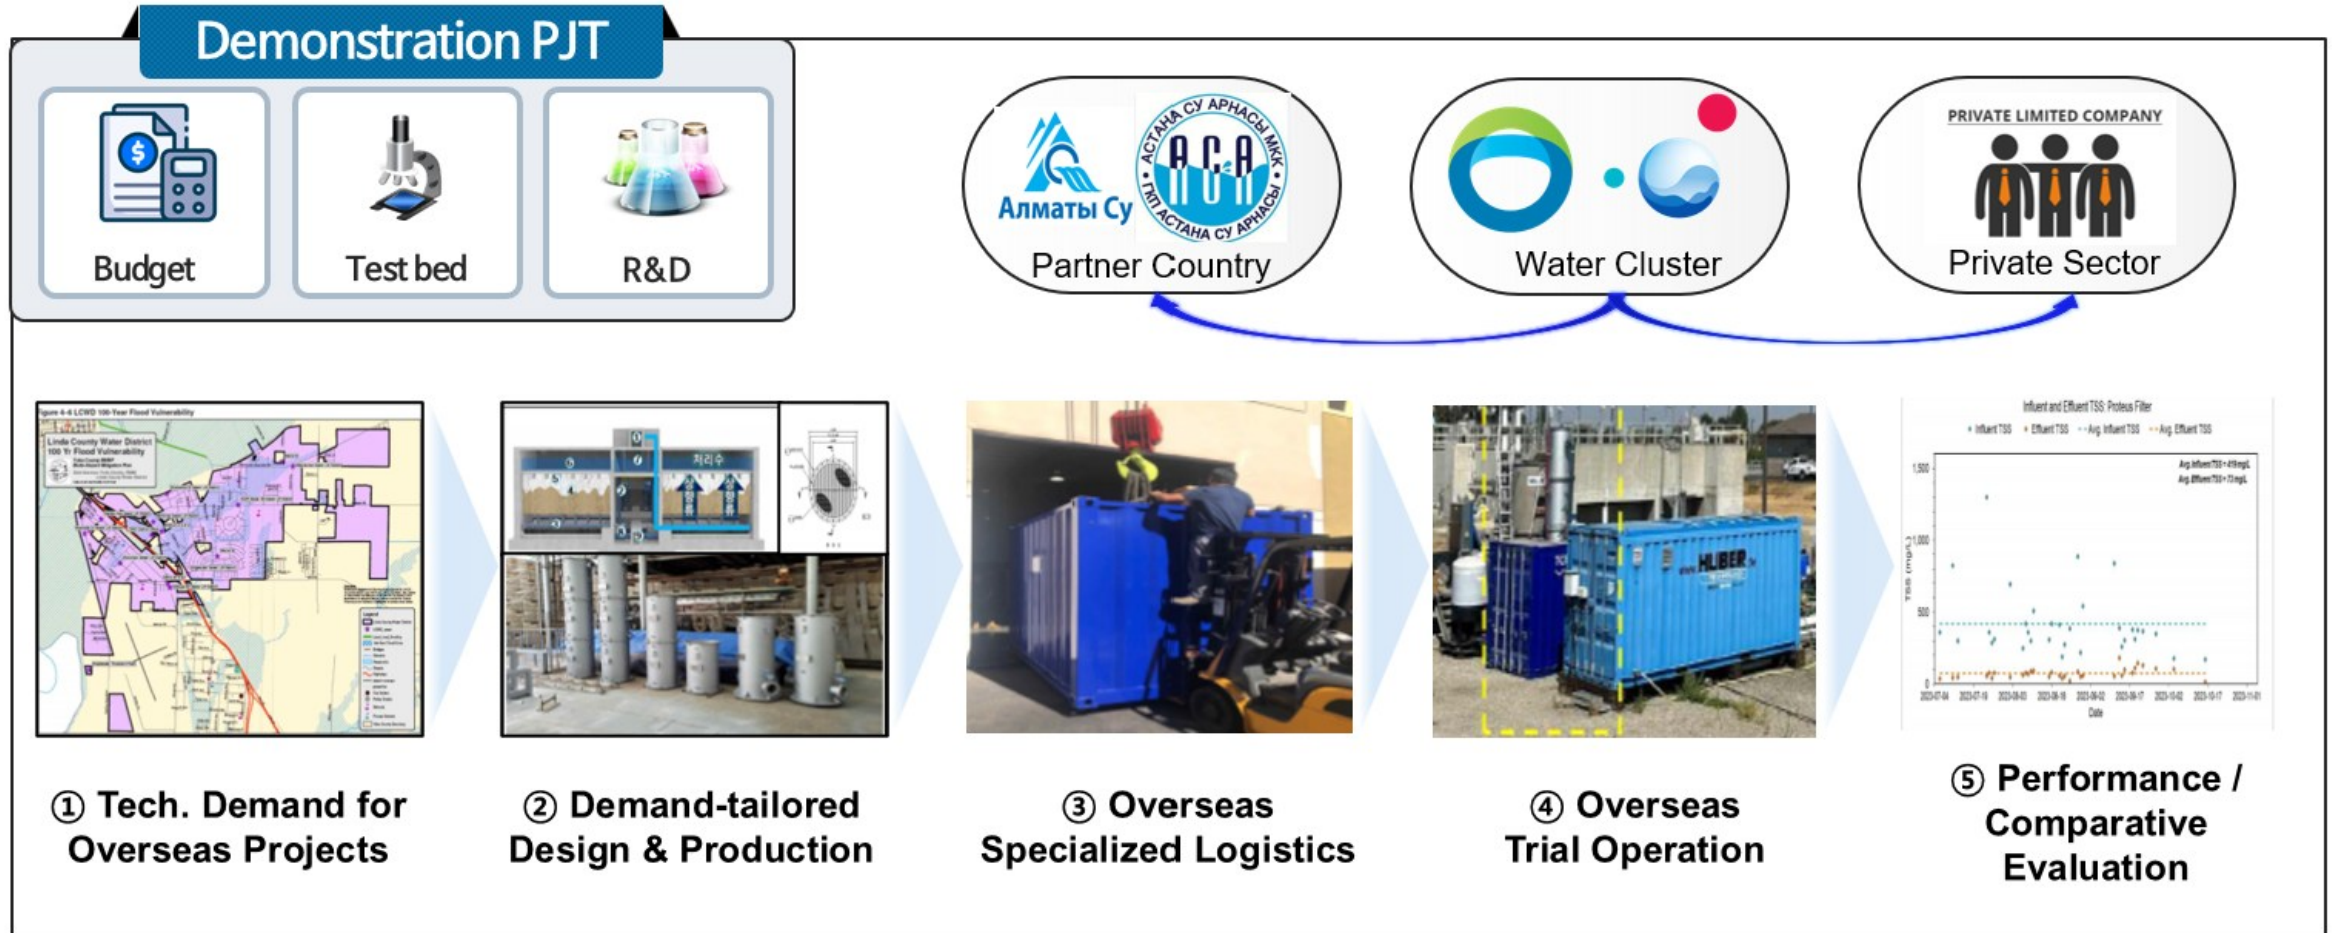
Demonstration PJT

Budget

Test bed

R&D

Алматы Су

АСТАНА СУ АРНАСЫ МКК

АСА

ГКП АСТАНА СУ АРНАСЫ

Partner Country

Water Cluster

PRIVATE LIMITED COMPANY

Private Sector

Figure 4-6 LCWD 100-Year Flood Vulnerability

Linda County Water District 100 Yr Flood Vulnerability

처리수

HUBER

Influent and Effluent TSS: Proteus Filter

Influent TSS, Effluent TSS, Avg. Influent TSS, Avg. Effluent TSS

1,500

1,000

500

0

TSS (mg/L)

Date

① Tech. Demand for Overseas Projects

② Demand-tailored Design & Production

③ Overseas Specialized Logistics

④ Overseas Trial Operation

⑤ Performance / Comparative Evaluation